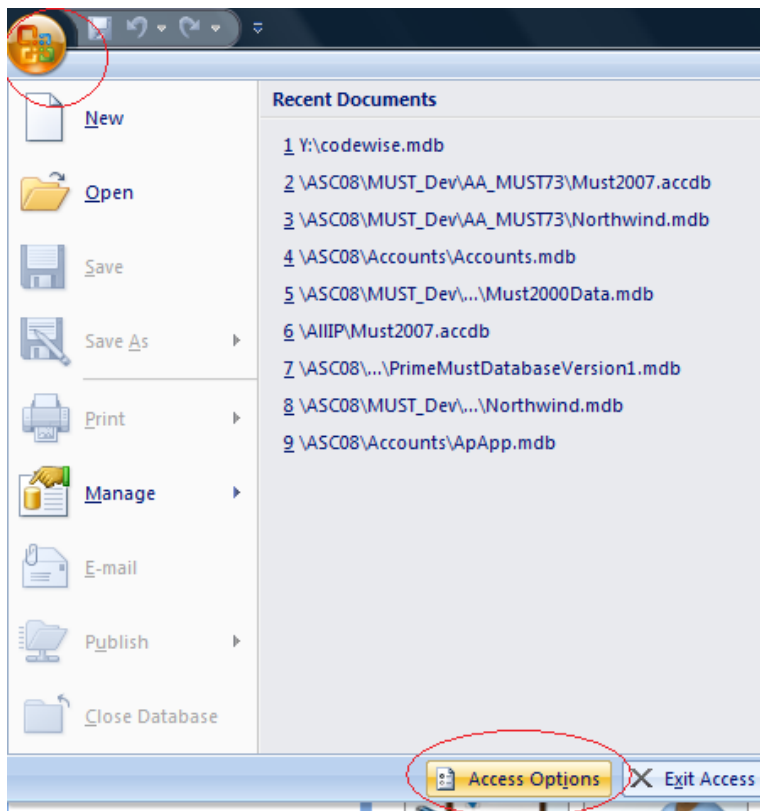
New

Open

Save

Save As

Print

Manage

E-mail

Publish

Close Database

Recent Documents

1 Y:\codewise.mdb

2 \ASC08\MUST_Dev\AA_MUST73\Must2007.accdb

3 \ASC08\MUST_Dev\AA_MUST73\Northwind.mdb

4 \ASC08\Accounts\Accounts.mdb

5 \ASC08\MUST_Dev\...\Must2000Data.mdb

6 \AIIIP\Must2007.accdb

7 \ASC08\...\PrimeMustDatabaseVersion1.mdb

8 \ASC08\MUST_Dev\...\Northwind.mdb

9 \ASC08\Accounts\ApApp.mdb

Access Options

Exit Access